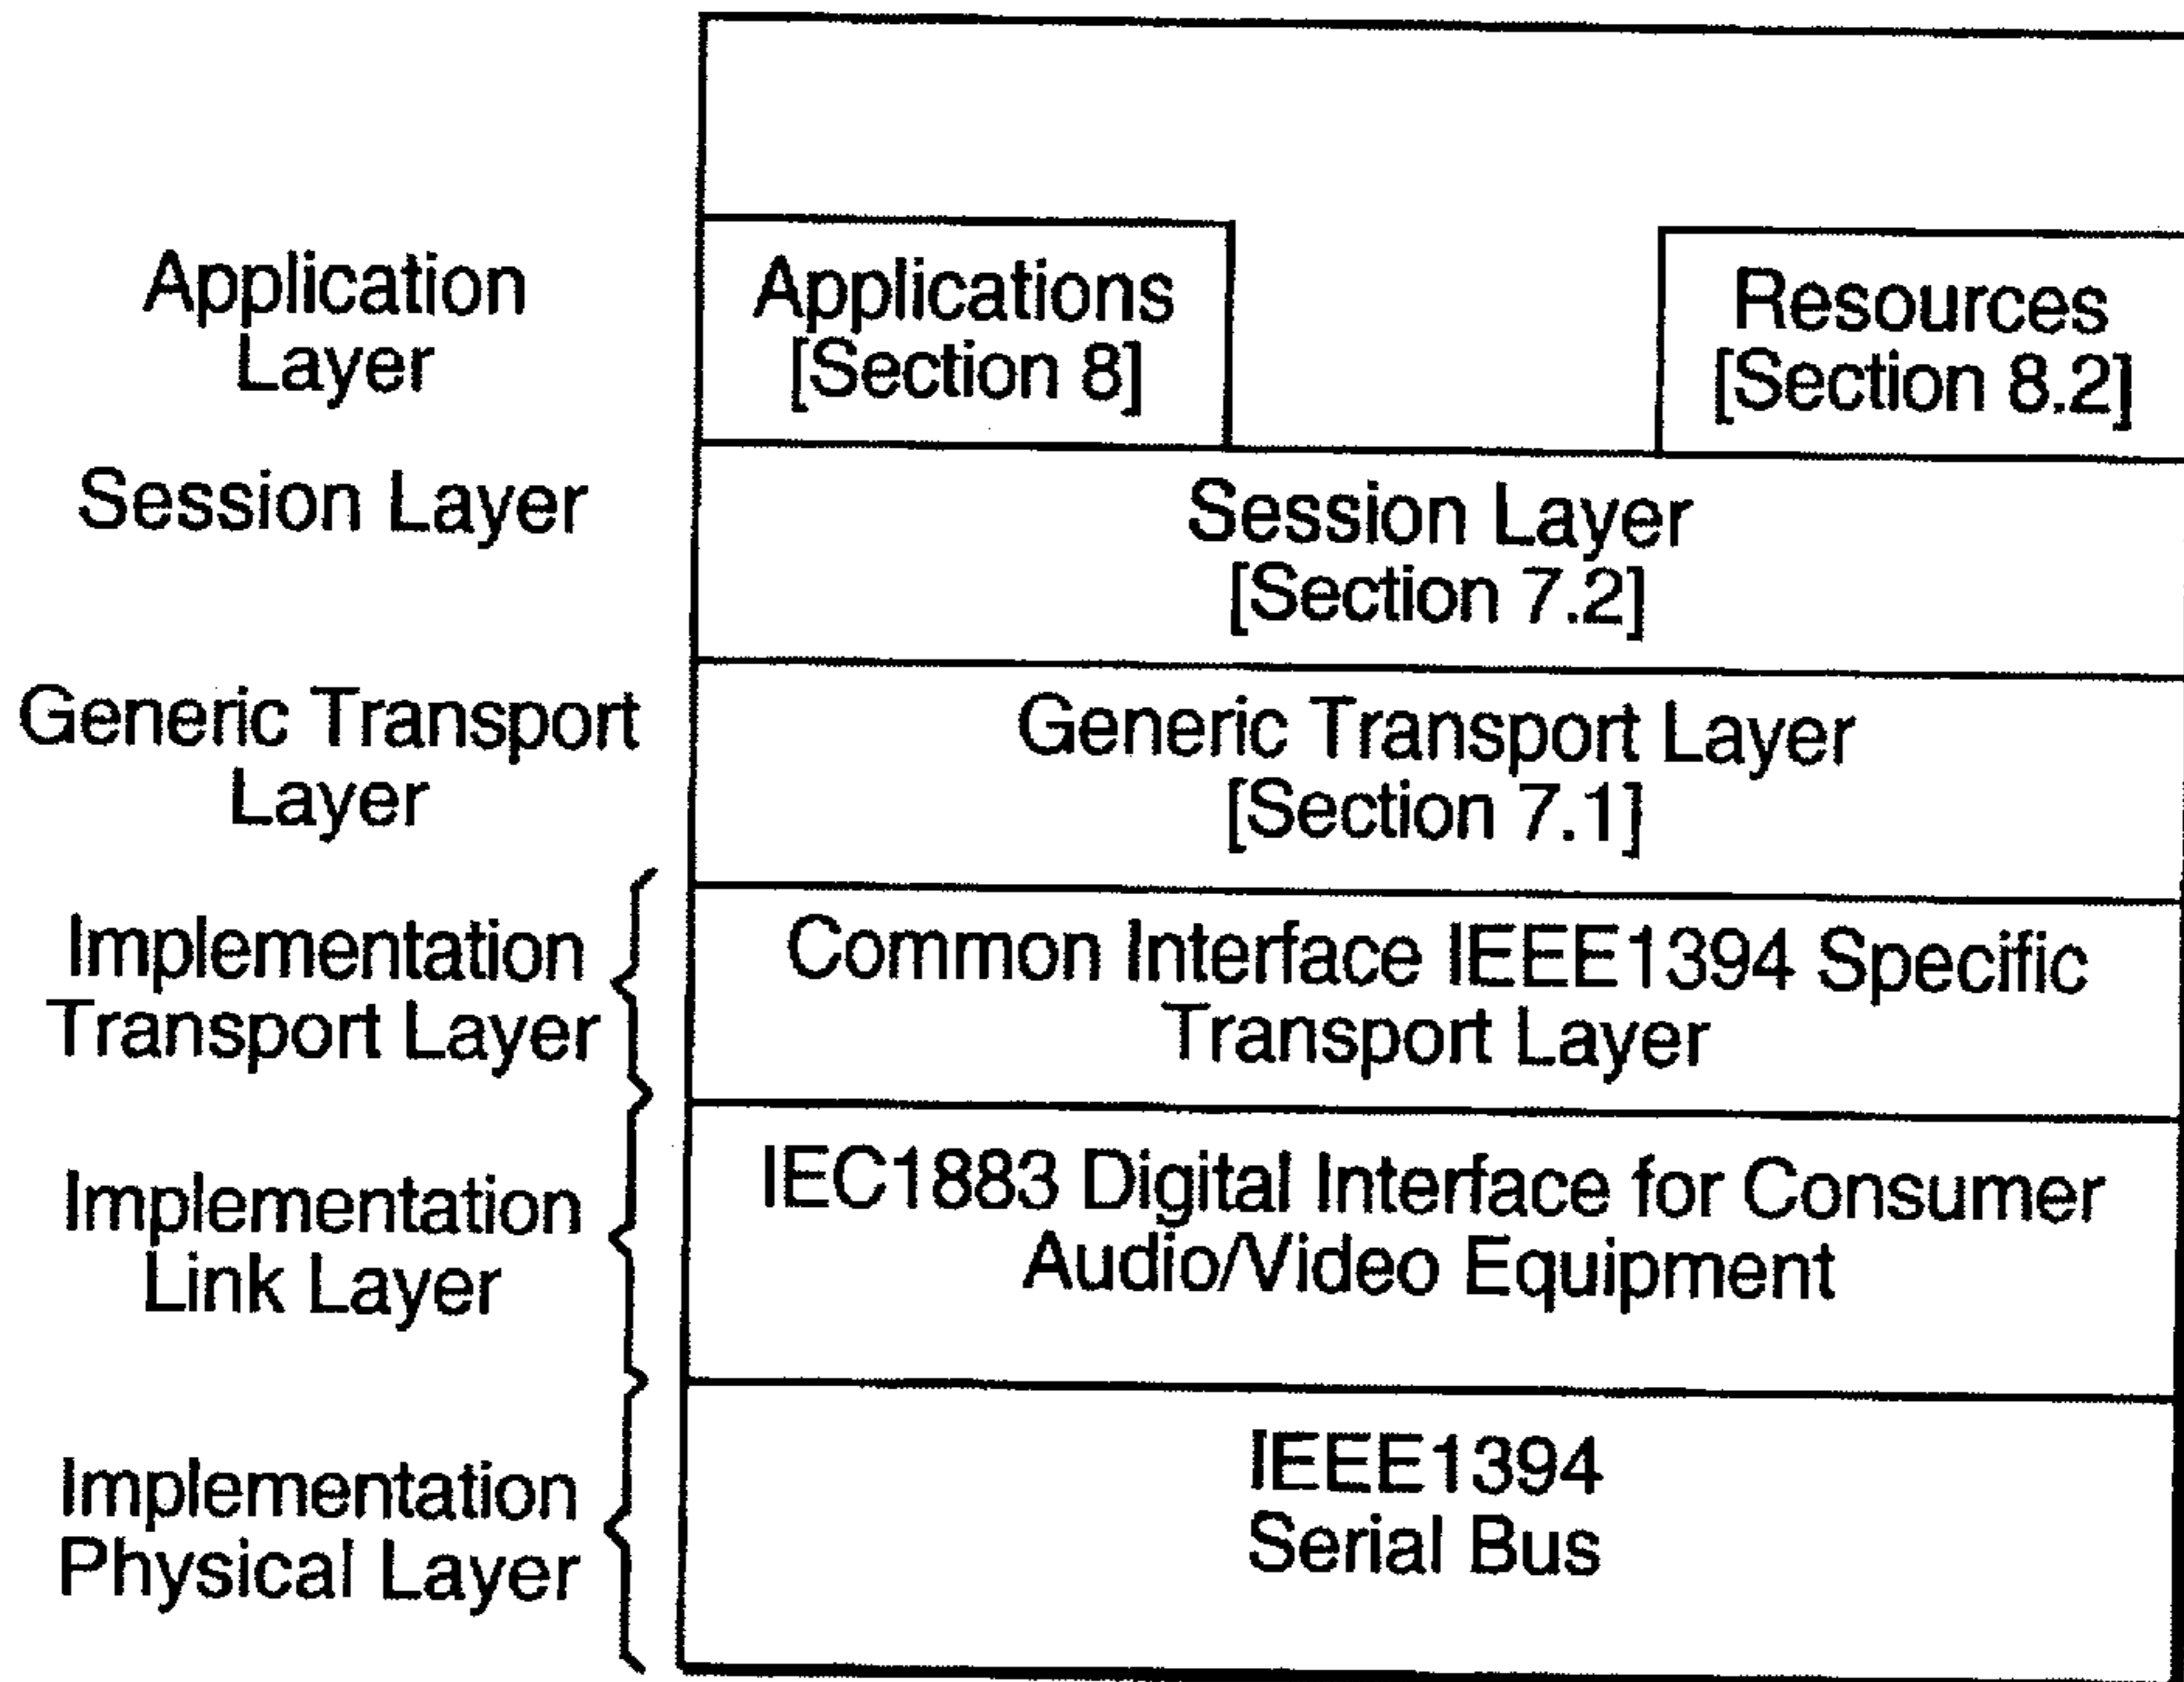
Application Layer

Applications [Section 8]

Resources [Section 8.2]

Session Layer

Session Layer [Section 7.2]

Generic Transport Layer

Generic Transport Layer [Section 7.1]

Implementation Transport Layer

Common Interface IEEE1394 Specific Transport Layer

Implementation Link Layer

IEC1883 Digital Interface for Consumer Audio/Video Equipment

Implementation Physical Layer

IEEE1394 Serial Bus